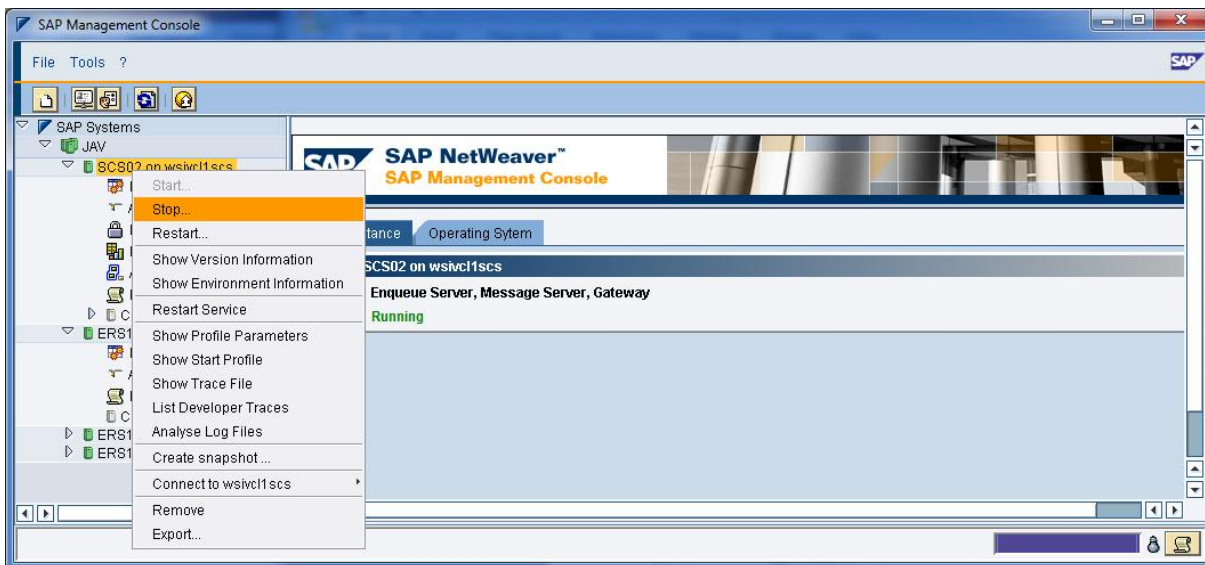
SAP Management Console

File Tools ?

SAP

SAP Systems
JAV
SCS02 on wsivcl1scs
C
ERS1
C
ERS1
ERS1

Start...
Stop...
Restart...
Show Version Information
Show Environment Information
Restart Service
Show Profile Parameters
Show Start Profile
Show Trace File
List Developer Traces
Analyse Log Files
Create snapshot ...
Connect to wsivcl1scs
Remove
Export...

SAP NetWeaver™
SAP Management Console

tance
Operating Sytem

SCS02 on wsivcl1scs
Enqueue Server, Message Server, Gateway
Running